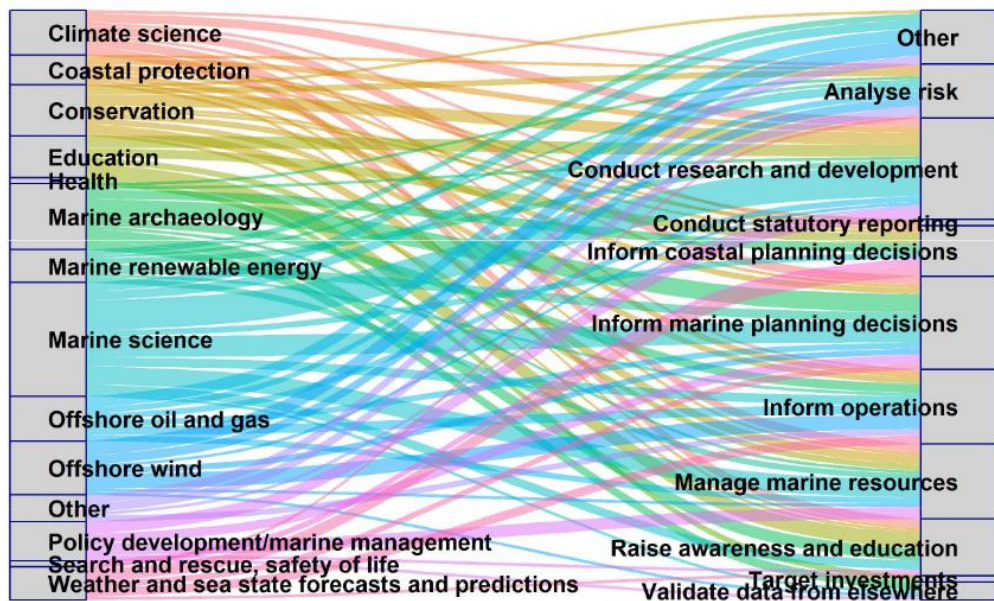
Climate science
Coastal protection
Conservation
Education
Health
Marine archaeology
Marine renewable energy
Marine science
Offshore oil and gas
Offshore wind
Other
Policy development/marine management
Search and rescue, safety of life
Weather and sea state forecasts and predictions

Other
Analyse risk
Conduct research and development
Conduct statutory reporting
Inform coastal planning decisions
Inform marine planning decisions
Inform operations
Manage marine resources
Raise awareness and education
Target investments
Validate data from elsewhere